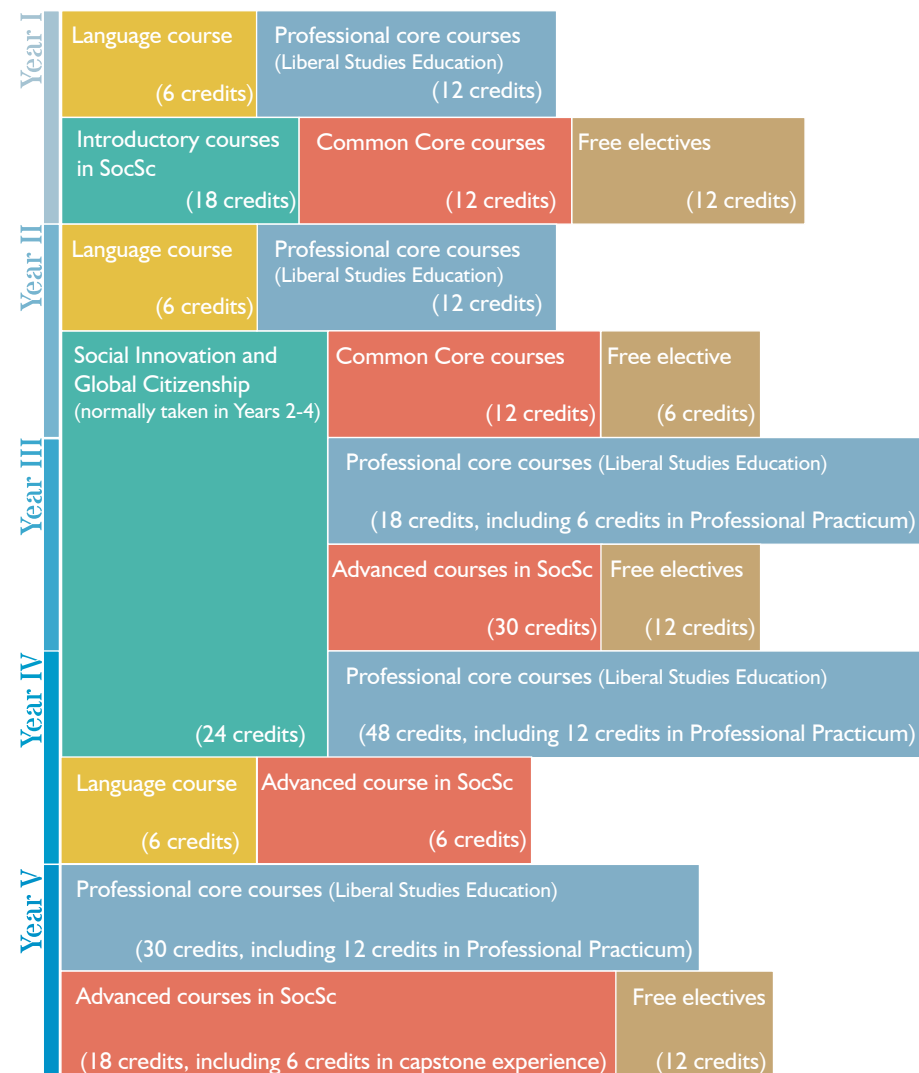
Year I

Language course (6 credits)

Professional core courses (Liberal Studies Education) (12 credits)

Introductory courses in SocSc (18 credits)

Common Core courses (12 credits)

Free electives (12 credits)

Year II

Language course (6 credits)

Professional core courses (Liberal Studies Education) (12 credits)

Social Innovation and Global Citizenship (normally taken in Years 2-4) (24 credits)

Common Core courses (12 credits)

Free elective (6 credits)

Year III

Professional core courses (Liberal Studies Education) (18 credits, including 6 credits in Professional Practicum)

Advanced courses in SocSc (30 credits)

Free electives (12 credits)

Year IV

Professional core courses (Liberal Studies Education) (48 credits, including 12 credits in Professional Practicum)

Language course (6 credits)

Advanced course in SocSc (6 credits)

Year V

Professional core courses (Liberal Studies Education) (30 credits, including 12 credits in Professional Practicum)

Advanced courses in SocSc (18 credits, including 6 credits in capstone experience)

Free electives (12 credits)